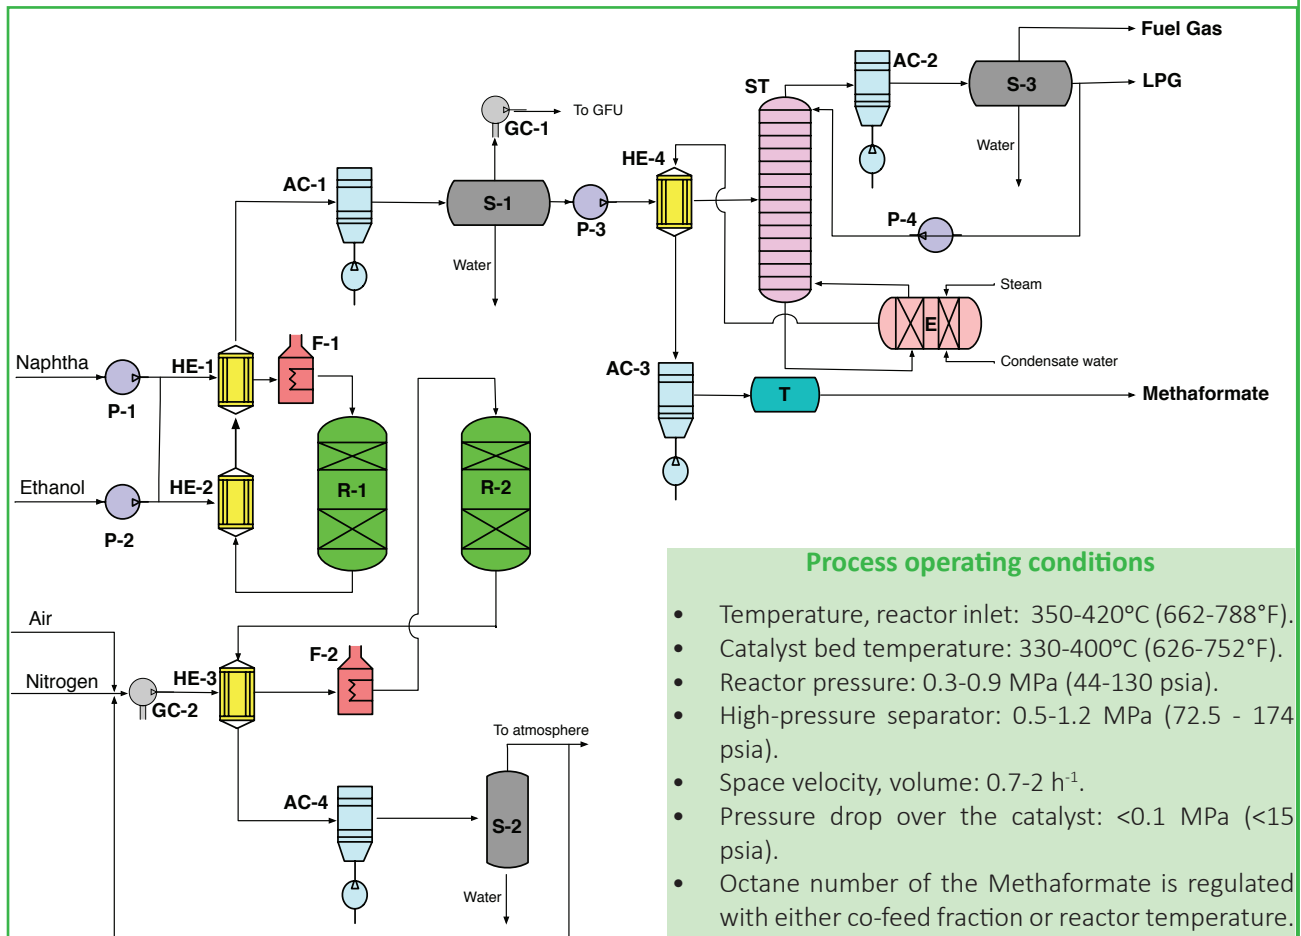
Fuel Gas
AC-2
S-3
LPG
ST
Water
To GFU
GC-1
HE-4
AC-1
S-1
P-3
Water
P-4
Steam
E
Condensate water
Naphtha
HE-1
F-1
P-1
AC-3
T
Methaformate
R-1
R-2
Ethanol
HE-2
P-2
Air
Nitrogen
HE-3
F-2
GC-2
To atmosphere
AC-4
S-2
Water

Process operating conditions

• Temperature, reactor inlet: 350-420°C (662-788°F).
• Catalyst bed temperature: 330-400°C (626-752°F).
• Reactor pressure: 0.3-0.9 MPa (44-130 psia).
• High-pressure separator: 0.5-1.2 MPa (72.5 - 174 psia).
• Space velocity, volume: 0.7-2 $h^{-1}$.
• Pressure drop over the catalyst: <0.1 MPa (<15 psia).
• Octane number of the Methaformate is regulated with either co-feed fraction or reactor temperature.